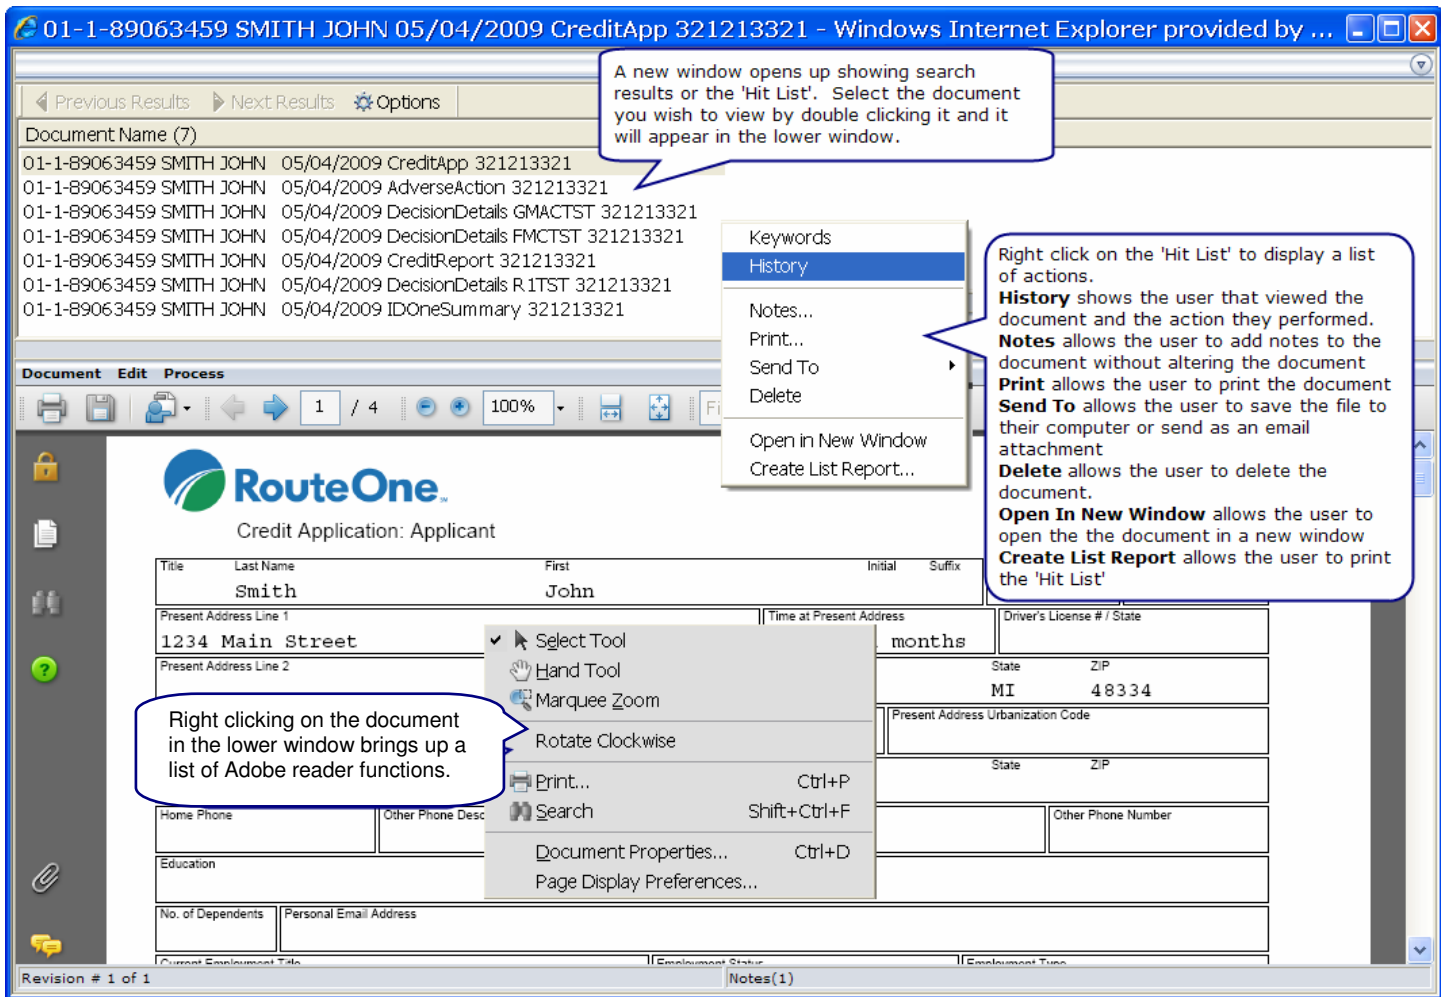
01-1-89063459 SMITH JOHN 05/04/2009 CreditApp 321213321 - Windows Internet Explorer provided by ...

Previous Results Next Results Options

A new window opens up showing search results or the 'Hit List'. Select the document you wish to view by double clicking it and it will appear in the lower window.

Document Name (7)

01-1-89063459 SMITH JOHN 05/04/2009 CreditApp 321213321
01-1-89063459 SMITH JOHN 05/04/2009 AdverseAction 321213321
01-1-89063459 SMITH JOHN 05/04/2009 DecisionDetails GMACTST 321213321
01-1-89063459 SMITH JOHN 05/04/2009 DecisionDetails FMCTST 321213321
01-1-89063459 SMITH JOHN 05/04/2009 CreditReport 321213321
01-1-89063459 SMITH JOHN 05/04/2009 DecisionDetails R1TST 321213321
01-1-89063459 SMITH JOHN 05/04/2009 IDOneSummary 321213321

Keywords
History
Notes...
Print...
Send To
Delete
Open in New Window
Create List Report...

Right click on the 'Hit List' to display a list of actions.
**History** shows the user that viewed the document and the action they performed.
**Notes** allows the user to add notes to the document without altering the document
**Print** allows the user to print the document
**Send To** allows the user to save the file to their computer or send as an email attachment
**Delete** allows the user to delete the document.
**Open In New Window** allows the user to open the the document in a new window
**Create List Report** allows the user to print the 'Hit List'

Document Edit Process

1 / 4 100%

RouteOne

Credit Application: Applicant

Title Last Name First Initial Suffix
Smith John

Present Address Line 1 Time at Present Address Driver's License # / State
1234 Main Street months

Present Address Line 2 State ZIP
MI 48334

Present Address Urbanization Code

State ZIP

Select Tool
Hand Tool
Marquee Zoom
Rotate Clockwise
Print... Ctrl+P
Search Shift+Ctrl+F
Document Properties... Ctrl+D
Page Display Preferences...

Right clicking on the document in the lower window brings up a list of Adobe reader functions.

Home Phone Other Phone Desc Other Phone Number

Education

No. of Dependents Personal Email Address

Current Employment Title Employment Status Employment Type

Revision # 1 of 1 Notes(1)